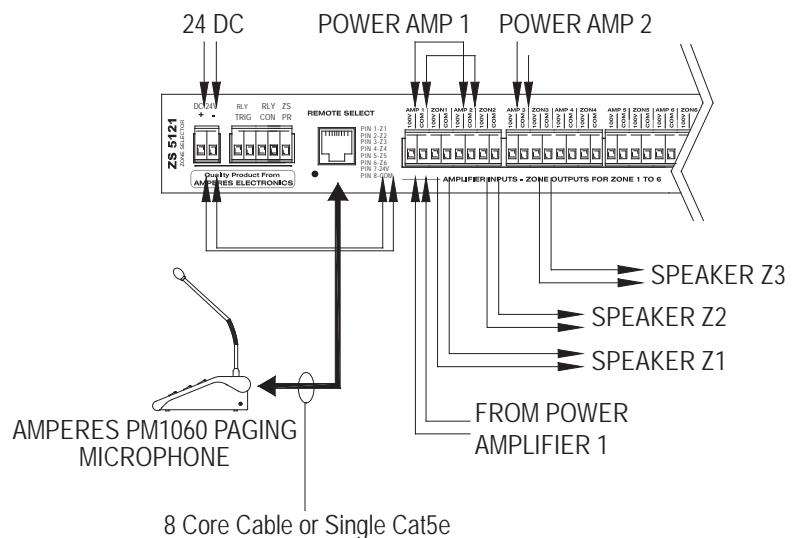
24 DC

POWER AMP 1

POWER AMP 2

DC 24V
+ -

RLY TRIG

RLY CON

ZS PR

ZS 5121
ZONE SELECTOR

Quality Product From
AMPERES ELECTRONICS

REMOTE SELECT

PIN 1-Z1
PIN 2-Z2
PIN 3-Z3
PIN 4-Z4
PIN 5-Z5
PIN 6-Z6
PIN 7-24V
PIN 8-COM

AMP 1
100V COM

ZON1
100V COM

AMP 2
100V COM

ZON2
100V COM

AMP 3
100V COM

ZON3
100V COM

AMP 4
100V COM

ZON4
100V COM

AMP 5
100V COM

ZON5
100V COM

AMP 6
100V COM

ZON6
100V COM

AMPLIFIER INPUTS - ZONE OUTPUTS FOR ZONE 1 TO 6

SPEAKER Z3

SPEAKER Z2

SPEAKER Z1

FROM POWER AMPLIFIER 1

AMPERES PM1060 PAGING MICROPHONE

8 Core Cable or Single Cat5e